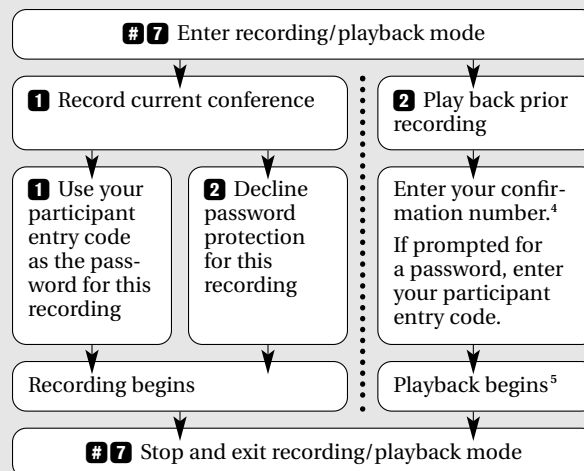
# 7 Enter recording/playback mode

1 Record current conference

1 Use your participant entry code as the password for this recording

2 Decline password protection for this recording

Recording begins

2 Play back prior recording

Enter your confirmation number.$^4$

If prompted for a password, enter your participant entry code.

Playback begins$^5$

# 7 Stop and exit recording/playback mode